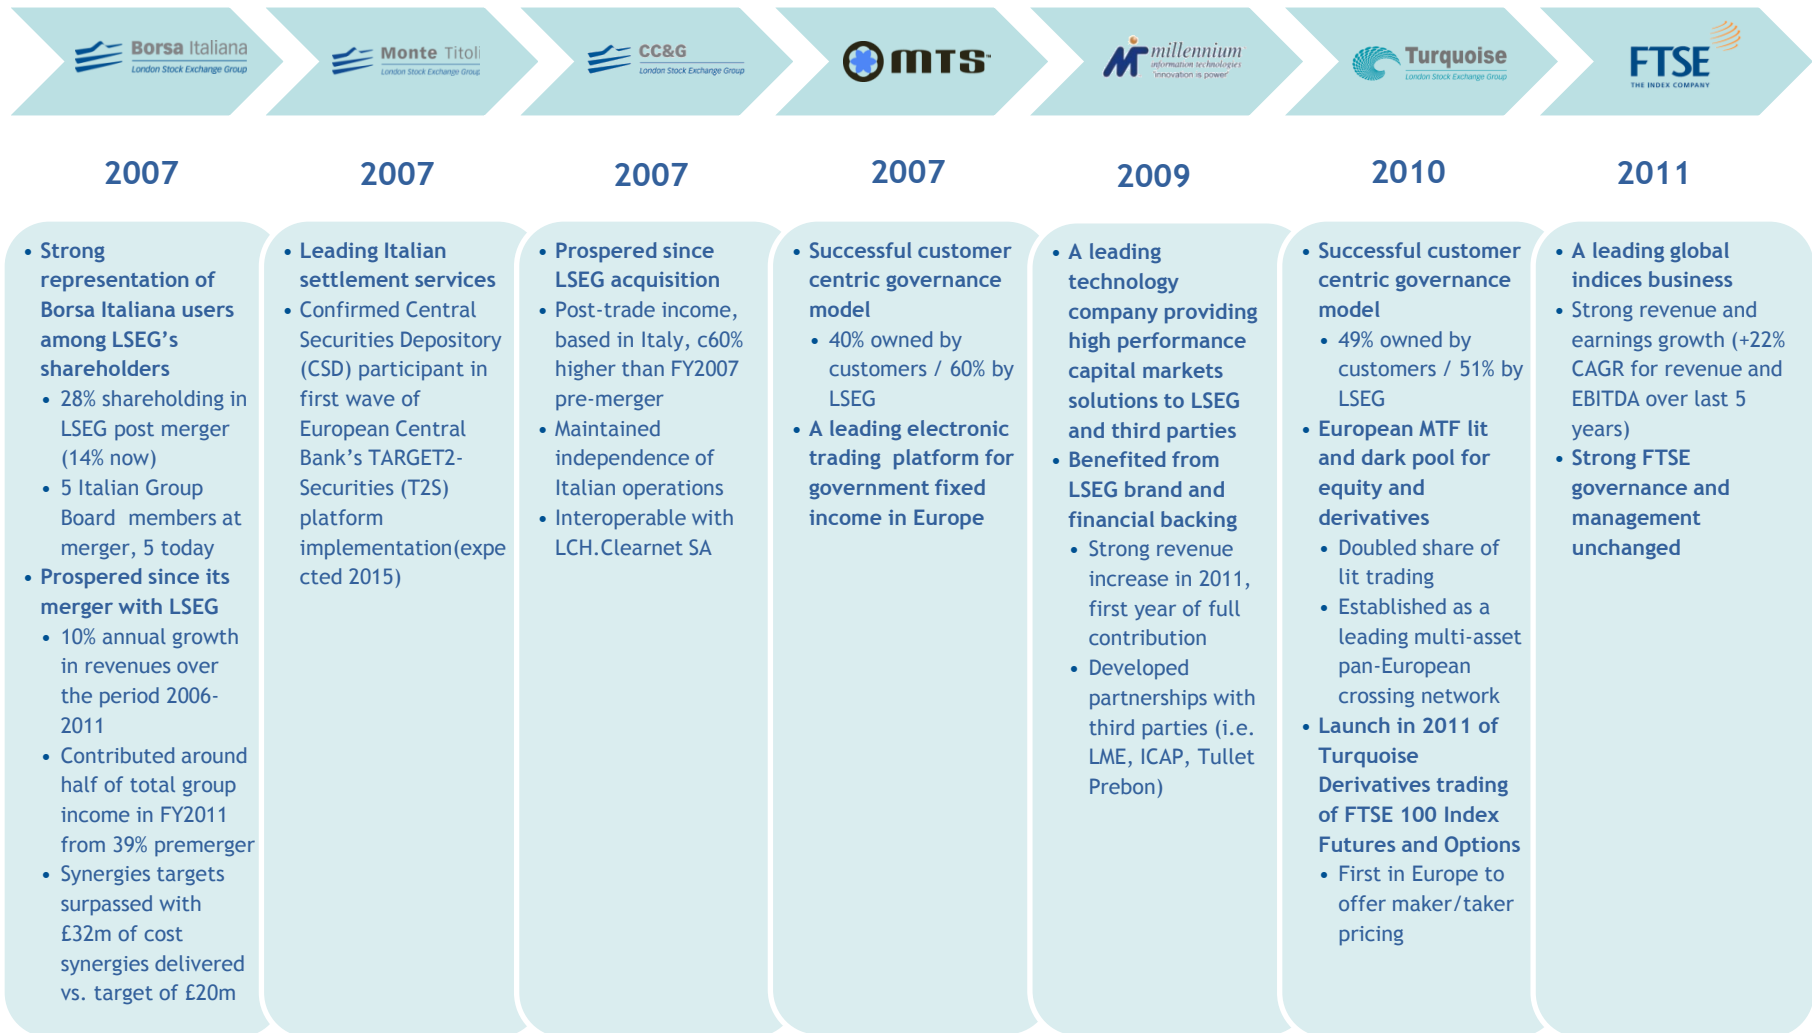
Borsa Italiana London Stock Exchange Group | Monte Titoli London Stock Exchange Group | CC&G London Stock Exchange Group | MTS | millennium information technologies "innovation is power" | Turquoise London Stock Exchange Group | FTSE THE INDEX COMPANY

2007

- Strong representation of Borsa Italiana users among LSEG's shareholders
  - 28% shareholding in LSEG post merger (14% now)
  - 5 Italian Group Board members at merger, 5 today
- Prospered since its merger with LSEG
  - 10% annual growth in revenues over the period 2006-2011
  - Contributed around half of total group income in FY2011 from 39% premerger
  - Synergies targets surpassed with £32m of cost synergies delivered vs. target of £20m

2007

- Leading Italian settlement services
- Confirmed Central Securities Depository (CSD) participant in first wave of European Central Bank's TARGET2-Securities (T2S) platform implementation(expected 2015)

2007

- Prospered since LSEG acquisition
- Post-trade income, based in Italy, c60% higher than FY2007 pre-merger
- Maintained independence of Italian operations
- Interoperable with LCH.Clearnet SA

2007

- Successful customer centric governance model
  - 40% owned by customers / 60% by LSEG
- A leading electronic trading platform for government fixed income in Europe

2009

- A leading technology company providing high performance capital markets solutions to LSEG and third parties
- Benefited from LSEG brand and financial backing
  - Strong revenue increase in 2011, first year of full contribution
  - Developed partnerships with third parties (i.e. LME, ICAP, Tullet Prebon)

2010

- Successful customer centric governance model
  - 49% owned by customers / 51% by LSEG
- European MTF lit and dark pool for equity and derivatives
  - Doubled share of lit trading
  - Established as a leading multi-asset pan-European crossing network
- Launch in 2011 of Turquoise Derivatives trading of FTSE 100 Index Futures and Options
  - First in Europe to offer maker/taker pricing

2011

- A leading global indices business
- Strong revenue and earnings growth (+22% CAGR for revenue and EBITDA over last 5 years)
- Strong FTSE governance and management unchanged